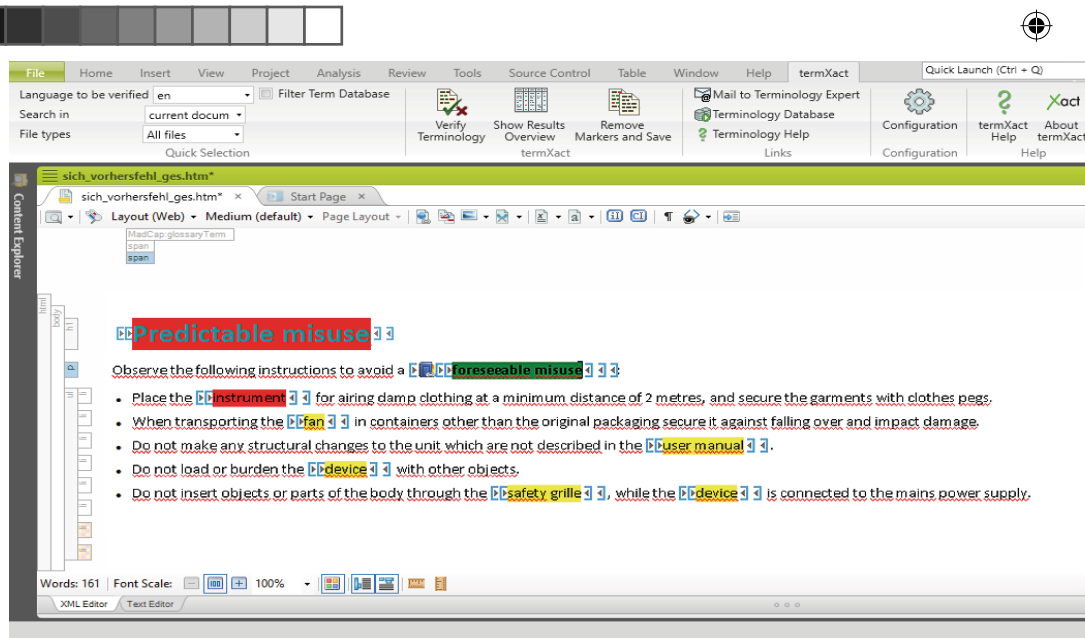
File Home Insert View Project Analysis Review Tools Source Control Table Window Help termXact

Quick Launch (Ctrl + Q)

Language to be verified en
Filter Term Database
Search in current docum
File types All files
Quick Selection

Verify Terminology
Show Results Overview
Remove Markers and Save
termXact

Mail to Terminology Expert
Terminology Database
Terminology Help
Links

Configuration
Configuration

termXact Help
About termXact
Help

Content Explorer

sich_vorhersfehl_ges.htm*

sich_vorhersfehl_ges.htm* ×
Start Page ×

Layout (Web) Medium (default) Page Layout

MadCap:glossaryTerm
span
span

html
body
h1
p
ul
li

Predictable misuse

Observe the following instructions to avoid a foreseeable misuse:

- Place the instrument for airing damp clothing at a minimum distance of 2 metres, and secure the garments with clothes pegs.
- When transporting the fan in containers other than the original packaging secure it against falling over and impact damage.
- Do not make any structural changes to the unit which are not described in the user manual.
- Do not load or burden the device with other objects.
- Do not insert objects or parts of the body through the safety grille, while the device is connected to the mains power supply.

Words: 161 Font Scale: 100%

XML Editor Text Editor